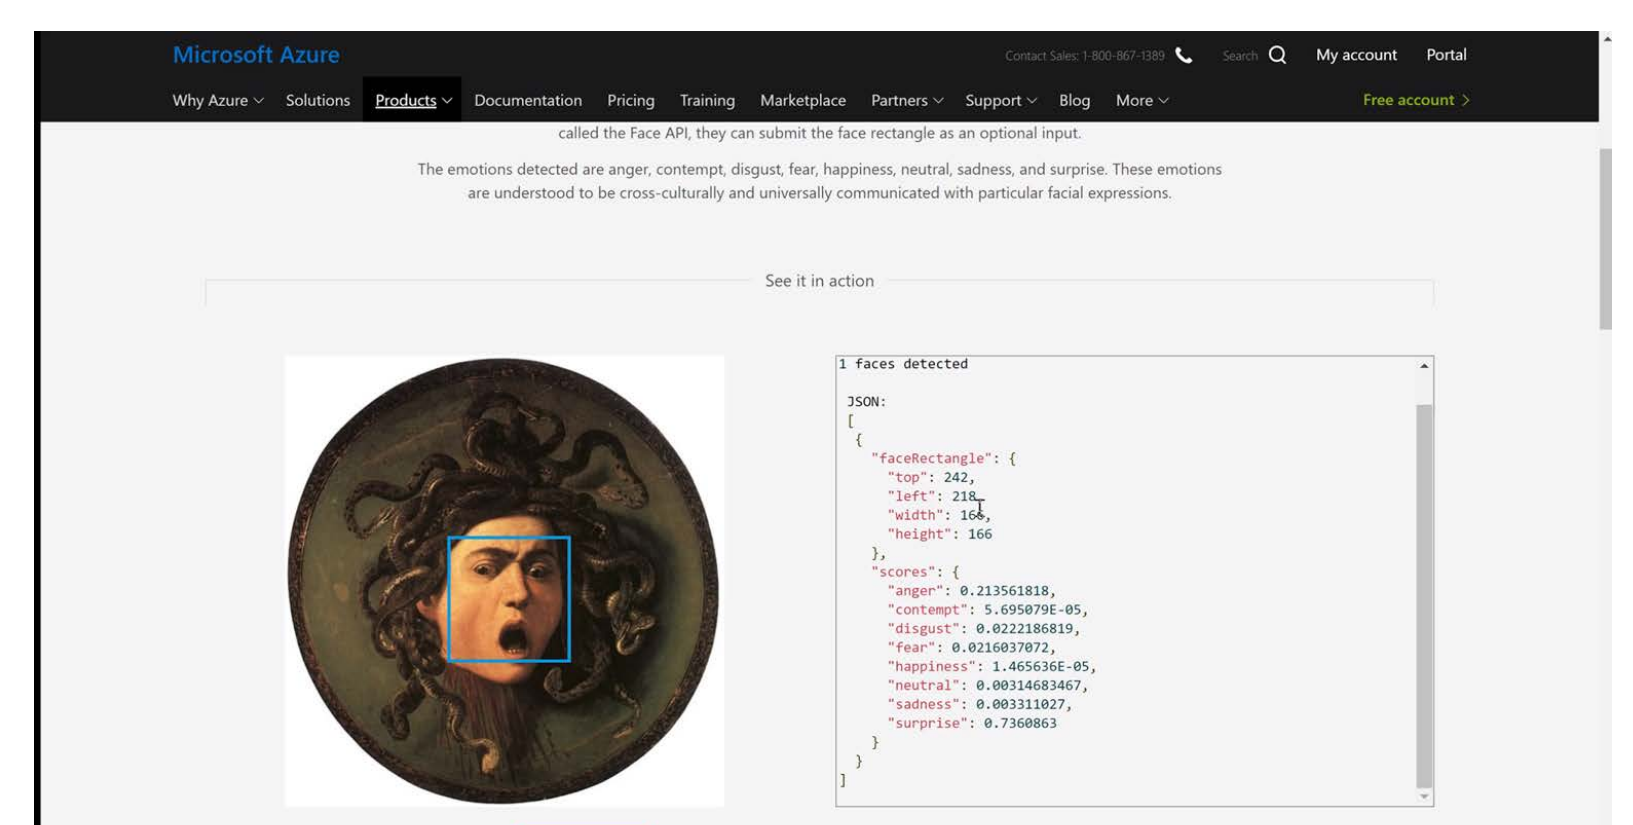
Microsoft Azure

Contact Sales: 1-800-867-1389 Search My account Portal

Why Azure Solutions Products Documentation Pricing Training Marketplace Partners Support Blog More Free account

called the Face API, they can submit the face rectangle as an optional input.

The emotions detected are anger, contempt, disgust, fear, happiness, neutral, sadness, and surprise. These emotions are understood to be cross-culturally and universally communicated with particular facial expressions.

See it in action

1 faces detected

JSON:
[
 {
  "faceRectangle": {
   "top": 242,
   "left": 218,
   "width": 166,
   "height": 166
  },
  "scores": {
   "anger": 0.213561818,
   "contempt": 5.695079E-05,
   "disgust": 0.0222186819,
   "fear": 0.0216037072,
   "happiness": 1.465636E-05,
   "neutral": 0.00314683467,
   "sadness": 0.003311027,
   "surprise": 0.7360863
  }
 }
]